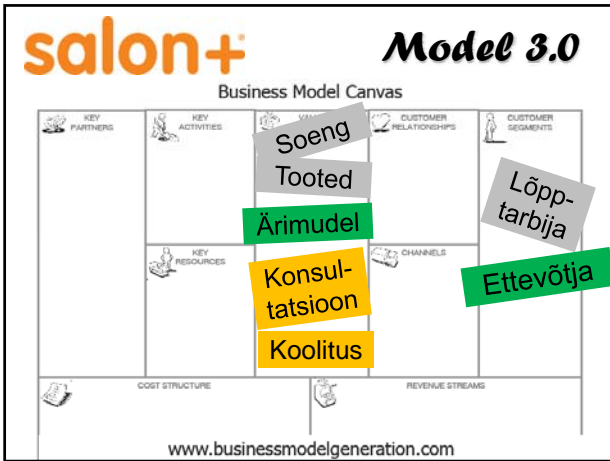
salon+

Model 3.0

Business Model Canvas

KEY PARTNERS

KEY ACTIVITIES

VA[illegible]

CUSTOMER RELATIONSHIPS

CUSTOMER SEGMENTS

Soeng

Tooted

Ärimudel

Lõpptarbija

KEY RESOURCES

CHANNELS

Konsultatsioon

Ettevõtja

Koolitus

COST STRUCTURE

REVENUE STREAMS

www.businessmodelgeneration.com